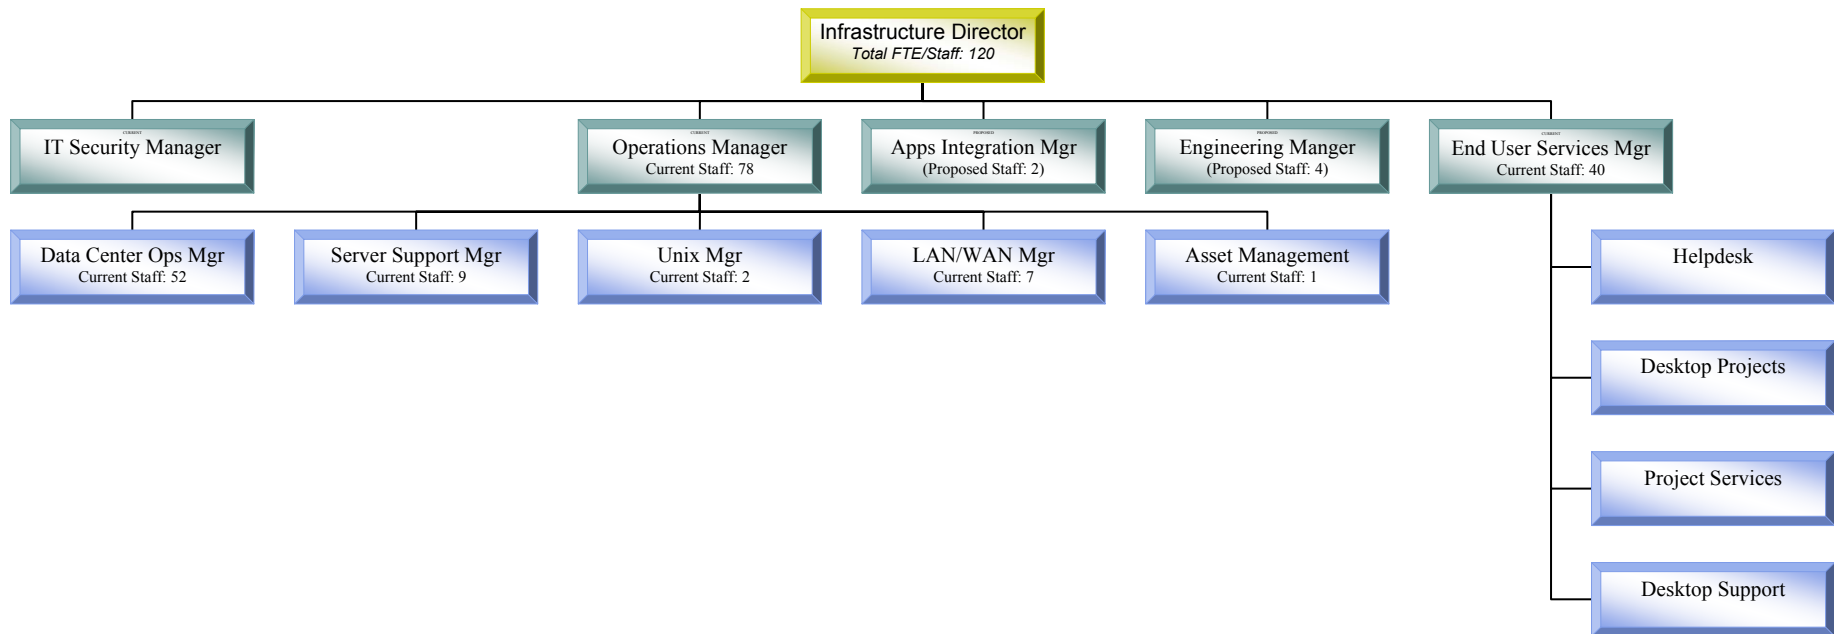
Infrastructure Director
Total FTE/Staff: 120

CURRENT
IT Security Manager

CURRENT
Operations Manager
Current Staff: 78

PROPOSED
Apps Integration Mgr
(Proposed Staff: 2)

PROPOSED
Engineering Manger
(Proposed Staff: 4)

CURRENT
End User Services Mgr
Current Staff: 40

Data Center Ops Mgr
Current Staff: 52

Server Support Mgr
Current Staff: 9

Unix Mgr
Current Staff: 2

LAN/WAN Mgr
Current Staff: 7

Asset Management
Current Staff: 1

Helpdesk

Desktop Projects

Project Services

Desktop Support